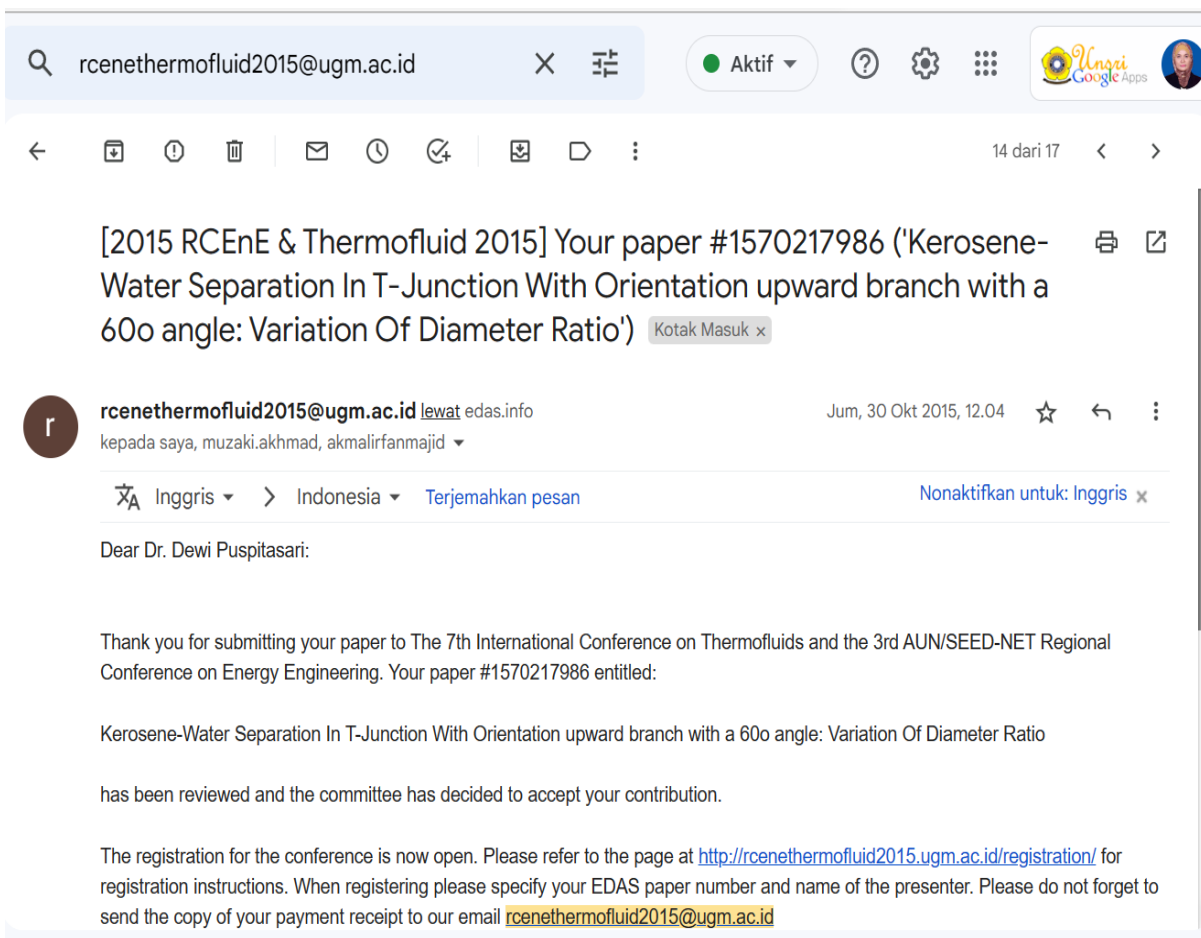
rcenethermofluid2015@ugm.ac.id

Aktif

Unsri Google Apps

14 dari 17

[2015 RCEnE & Thermofluid 2015] Your paper #1570217986 ('Kerosene-Water Separation In T-Junction With Orientation upward branch with a 60o angle: Variation Of Diameter Ratio') Kotak Masuk ×

r

rcenethermofluid2015@ugm.ac.id lewat edas.info
kepada saya, muzaki.akhmad, akmalirfanmajid

Jum, 30 Okt 2015, 12.04

Inggris > Indonesia Terjemahkan pesan

Nonaktifkan untuk: Inggris ×

Dear Dr. Dewi Puspitasari:

Thank you for submitting your paper to The 7th International Conference on Thermofluids and the 3rd AUN/SEED-NET Regional Conference on Energy Engineering. Your paper #1570217986 entitled:

Kerosene-Water Separation In T-Junction With Orientation upward branch with a 60o angle: Variation Of Diameter Ratio

has been reviewed and the committee has decided to accept your contribution.

The registration for the conference is now open. Please refer to the page at http://rcenethermofluid2015.ugm.ac.id/registration/ for registration instructions. When registering please specify your EDAS paper number and name of the presenter. Please do not forget to send the copy of your payment receipt to our email rcenethermofluid2015@ugm.ac.id